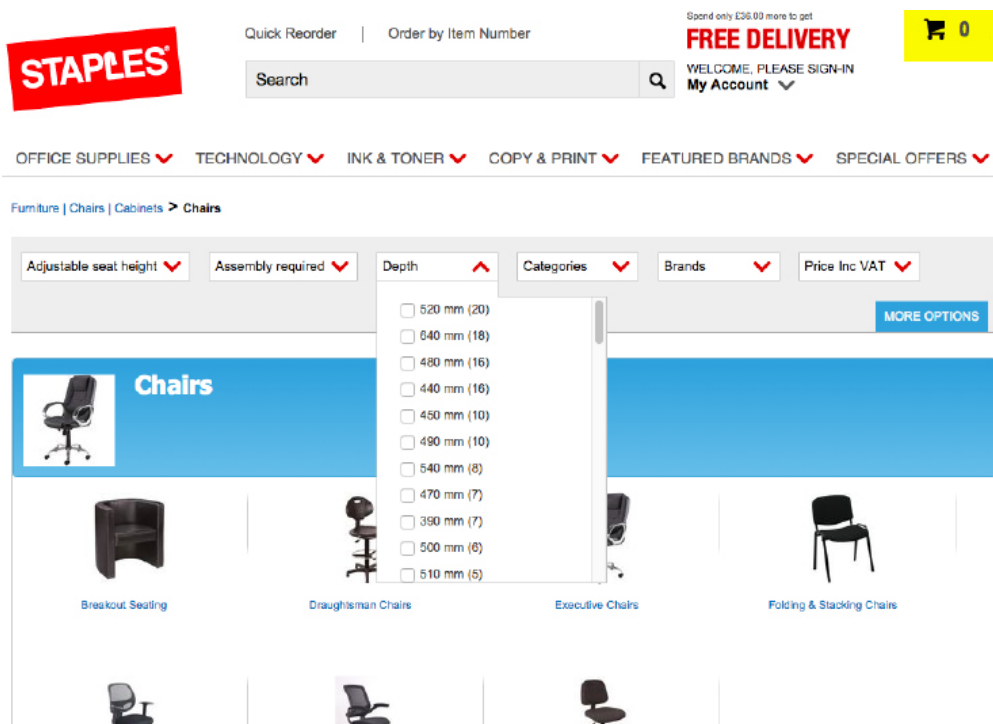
STAPLES

Quick Reorder | Order by Item Number

Search

Spend only £36.00 more to get
FREE DELIVERY

WELCOME, PLEASE SIGN-IN
My Account

0

OFFICE SUPPLIES TECHNOLOGY INK & TONER COPY & PRINT FEATURED BRANDS SPECIAL OFFERS

Furniture | Chairs | Cabinets > Chairs

Adjustable seat height
Assembly required
Depth
Categories
Brands
Price Inc VAT

520 mm (20)
640 mm (18)
480 mm (16)
440 mm (16)
450 mm (10)
490 mm (10)
540 mm (8)
470 mm (7)
390 mm (7)
500 mm (6)
510 mm (5)

MORE OPTIONS

Chairs

Breakout Seating
Draughtsman Chairs
Executive Chairs
Folding & Stacking Chairs